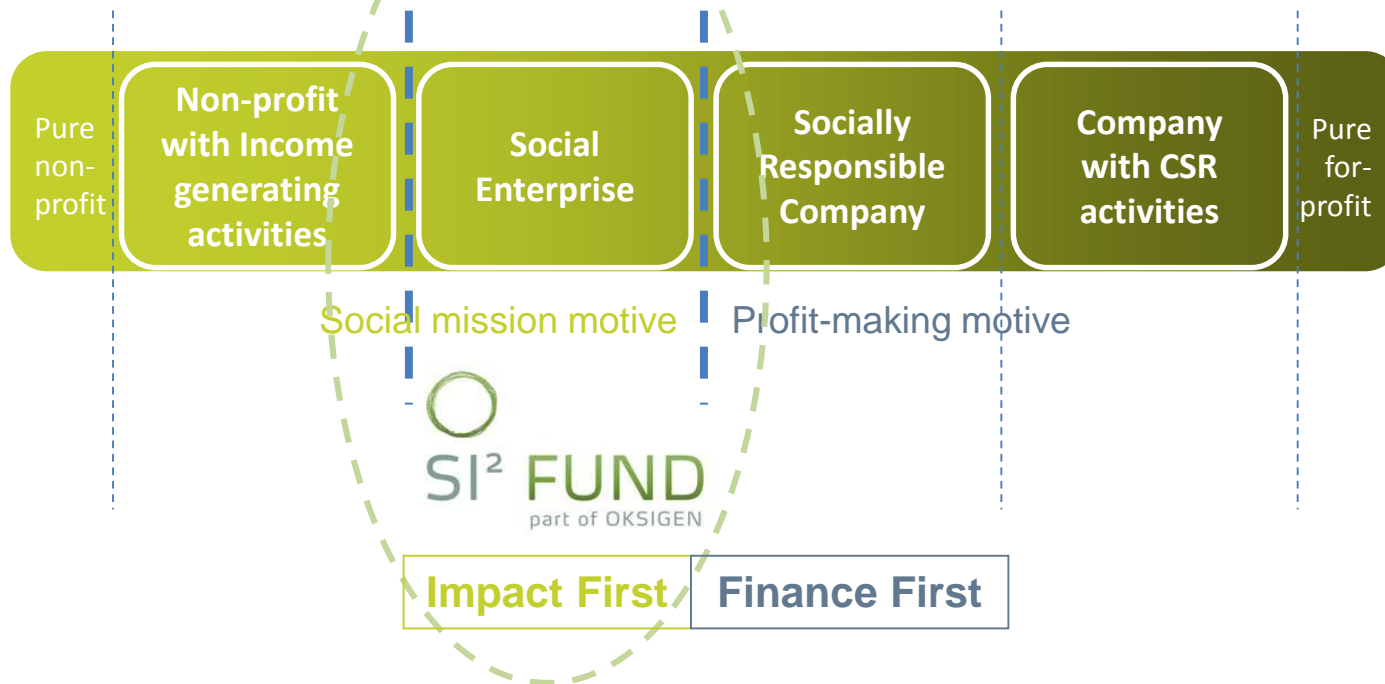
Pure non-profit

Non-profit with Income generating activities

Social Enterprise

Socially Responsible Company

Company with CSR activities

Pure for-profit

Social mission motive

Profit-making motive

SI² FUND

part of OKSIGEN

Impact First

Finance First